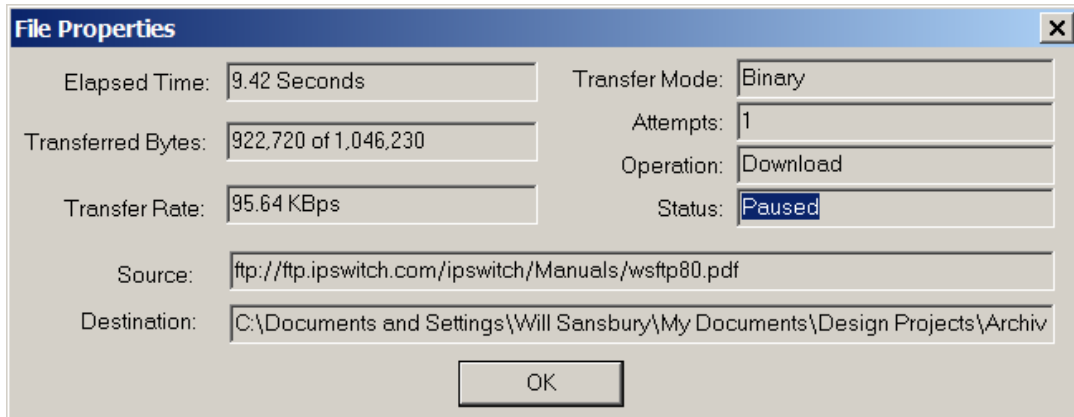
File Properties

×

Elapsed Time: 9.42 Seconds

Transferred Bytes: 922,720 of 1,046,230

Transfer Rate: 95.64 KBps

Transfer Mode: Binary

Attempts: 1

Operation: Download

Status: Paused

Source: ftp://ftp.ipswitch.com/ipswitch/Manuals/wsftp80.pdf

Destination: C:\Documents and Settings\Will Sansbury\My Documents\Design Projects\Archiv

OK